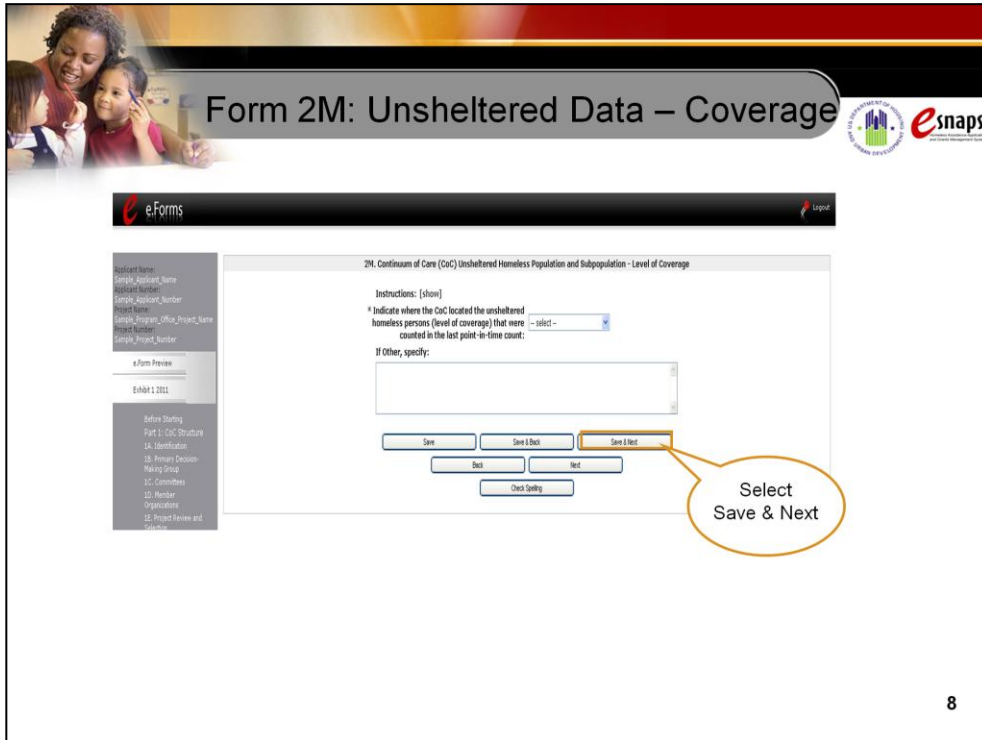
Form 2M: Unsheltered Data – Coverage

snaps

e.Forms

Logout

Applicant Name:
Sample_Applicant_Name
Applicant Number:
Sample_Applicant_Number
Project Name:
Sample_Program_Office_Project_Name
Project Number:
Sample_Project_Number

e.Form Preview

Exhibit 1 2011

Before Starting
Part 1: CoC Structure
1A. Identification
1B. Primary Decision-Making Group
1C. Committees
1D. Member Organizations
1E. Project Review and Selection

2M. Continuum of Care (CoC) Unsheltered Homeless Population and Subpopulation - Level of Coverage

Instructions: [show]

* Indicate where the CoC located the unsheltered homeless persons (level of coverage) that were counted in the last point-in-time count: -- select --

If Other, specify:

Save | Save & Back | Save & Next

Back | Next

Check Spelling

Select Save & Next

8